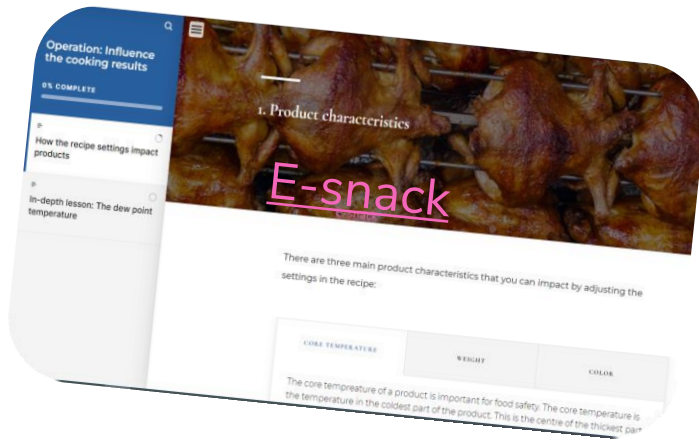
Operation: Influence the cooking results

0% COMPLETE

How the recipe settings impact products

In-depth lesson: The dew point temperature

1. Product characteristics

E-snack

There are three main product characteristics that you can impact by adjusting the settings in the recipe:

| CORE TEMPERATURE | WEIGHT | COLOR |
|---|---|---|

The core tempreature of a product is important for food safety. The core temperature is the temperature in the coldest part of the product. This is the centre of the thickest part